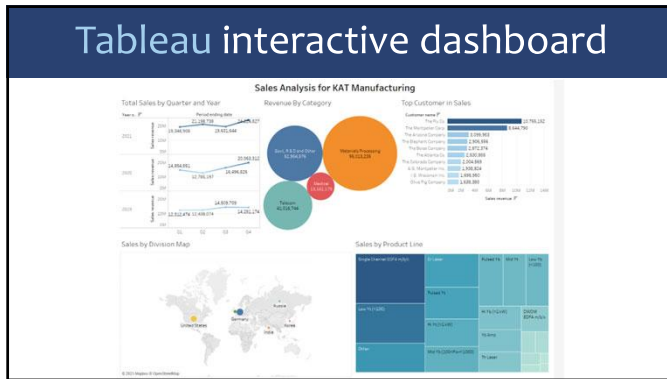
Tableau interactive dashboard

Sales Analysis for KAT Manufacturing

Total Sales by Quarter and Year

Revenue By Category

Top Customer in Sales

2021

2020

2019

Q1 Q2 Q3 Q4

21,138,738

19,344,906

23,932,844

24,324,827

14,956,891

15,790,197

20,496,825

23,983,312

12,512,476

11,408,074

14,818,709

14,281,174

Govt, R & D and Other
32,964,079

Materials Processing
88,016,238

Telecom
41,718,746

Medical
14,652,170

The Fu Co.
The Marquette Corp.
The Alvarez Company
The Elephant Company
The Bluez Company
The Khoa Co.
The Colorado Company
U.S. Industrial Inc.
U.S. Precision Inc.
Olive Fig Company

10,795,182
8,644,790
2,095,953
1,958,996
1,872,974
1,830,905
1,804,888
1,805,824
1,699,960
1,638,880

Sales revenue

Sales by Division Map

United States

Germany

Russia

Sales by Product Line

Single Channel EDFA-m/p/c

Low Y's

Other

Pulsed Y's

Hi Y's

Mid Y's

Mid Y's

© 2021 Mapbox © OpenStreetMap